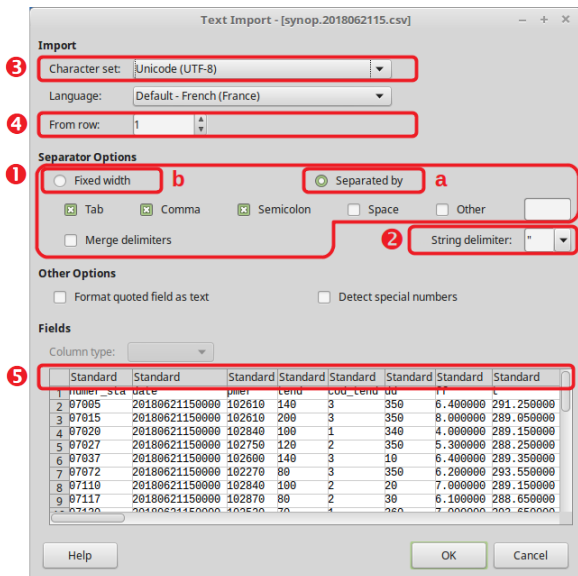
Text Import - [synop.2018062115.csv]

Import

3 Character set: Unicode (UTF-8)

Language: Default - French (France)

4 From row: 1

Separator Options

1 Fixed width b Separated by a

Tab Comma Semicolon Space Other

Merge delimiters 2 String delimiter: "

Other Options

Format quoted field as text Detect special numbers

Fields

Column type:

5

| | Standard | Standard | Standard | Standard | Standard | Standard | Standard | Standard |
|---|---|---|---|---|---|---|---|---|
| 1 | numer_sta | date | pmer | tend | cod_tend | dd | ff | t |
| 2 | 07005 | 20180621150000 | 102610 | 140 | 3 | 350 | 6.400000 | 291.250000 |
| 3 | 07015 | 20180621150000 | 102610 | 200 | 3 | 350 | 8.000000 | 289.050000 |
| 4 | 07020 | 20180621150000 | 102840 | 100 | 1 | 340 | 4.000000 | 289.150000 |
| 5 | 07027 | 20180621150000 | 102750 | 120 | 2 | 350 | 5.300000 | 288.250000 |
| 6 | 07037 | 20180621150000 | 102600 | 140 | 3 | 10 | 6.400000 | 289.350000 |
| 7 | 07072 | 20180621150000 | 102270 | 80 | 3 | 350 | 6.200000 | 293.550000 |
| 8 | 07110 | 20180621150000 | 102840 | 100 | 2 | 20 | 7.000000 | 289.150000 |
| 9 | 07117 | 20180621150000 | 102870 | 80 | 2 | 30 | 6.100000 | 288.650000 |

Help OK Cancel